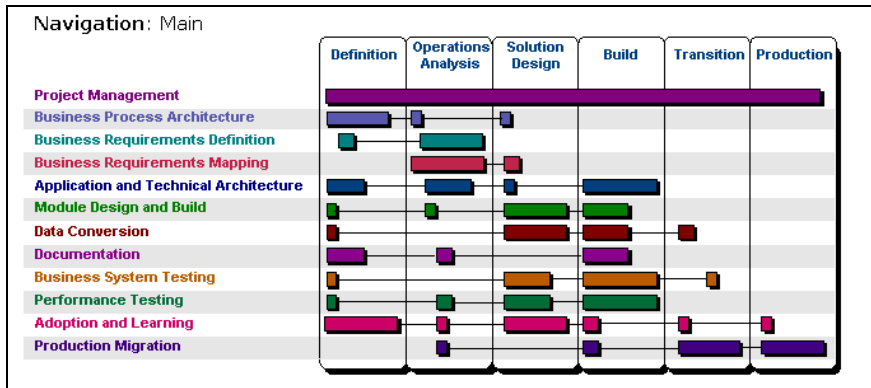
Navigation: Main

| | Definition | Operations Analysis | Solution Design | Build | Transition | Production |
|---|---|---|---|---|---|---|
| Project Management | | | | | | |
| Business Process Architecture | | | | | | |
| Business Requirements Definition | | | | | | |
| Business Requirements Mapping | | | | | | |
| Application and Technical Architecture | | | | | | |
| Module Design and Build | | | | | | |
| Data Conversion | | | | | | |
| Documentation | | | | | | |
| Business System Testing | | | | | | |
| Performance Testing | | | | | | |
| Adoption and Learning | | | | | | |
| Production Migration | | | | | | |